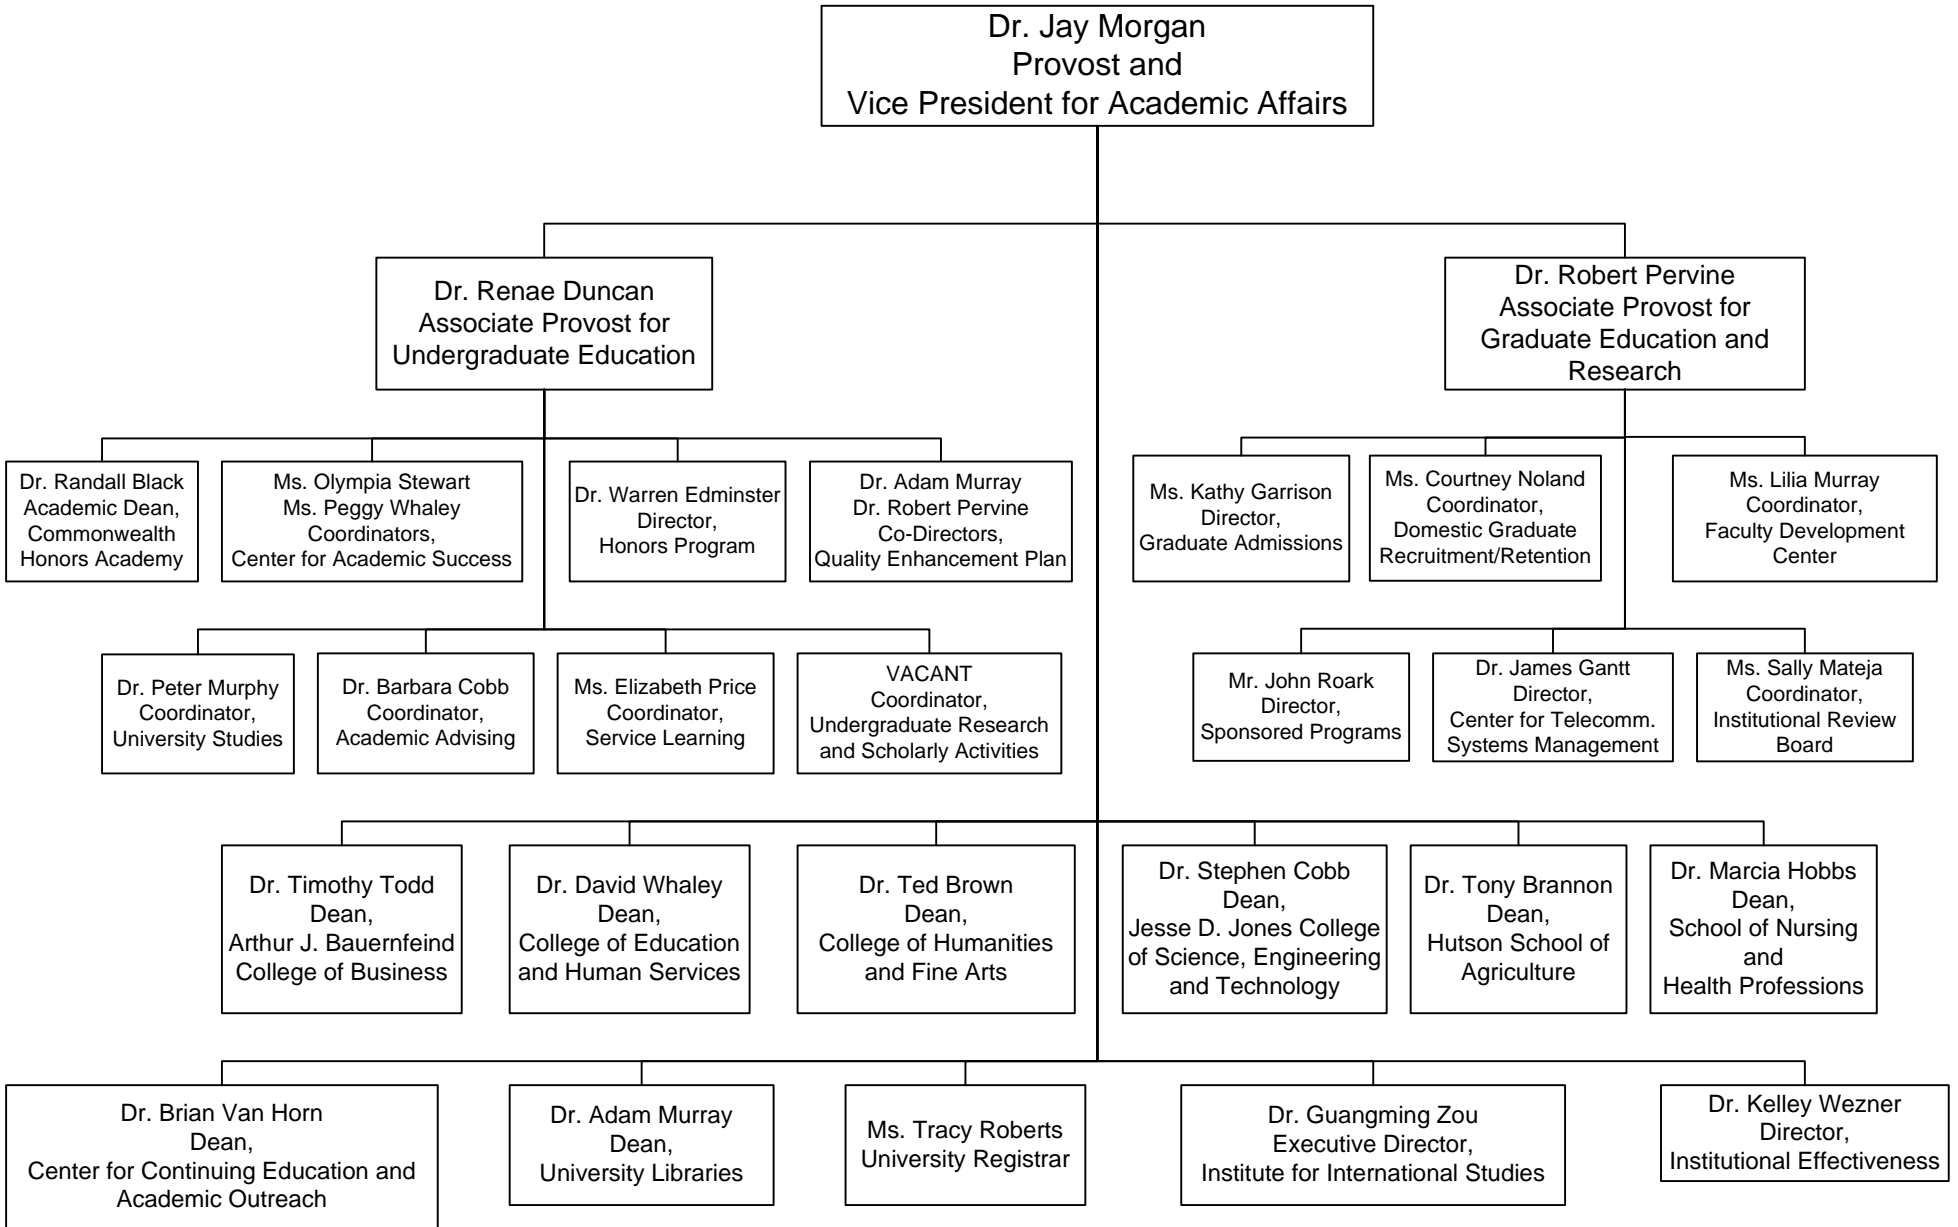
Dr. Jay Morgan
Provost and
Vice President for Academic Affairs

Dr. Renae Duncan
Associate Provost for
Undergraduate Education

Dr. Robert Pervine
Associate Provost for
Graduate Education and Research

Dr. Randall Black
Academic Dean,
Commonwealth Honors Academy

Ms. Olympia Stewart
Ms. Peggy Whaley
Coordinators,
Center for Academic Success

Dr. Warren Edminster
Director,
Honors Program

Dr. Adam Murray
Dr. Robert Pervine
Co-Directors,
Quality Enhancement Plan

Dr. Peter Murphy
Coordinator,
University Studies

Dr. Barbara Cobb
Coordinator,
Academic Advising

Ms. Elizabeth Price
Coordinator,
Service Learning

VACANT
Coordinator,
Undergraduate Research and Scholarly Activities

Ms. Kathy Garrison
Director,
Graduate Admissions

Ms. Courtney Noland
Coordinator,
Domestic Graduate Recruitment/Retention

Ms. Lilia Murray
Coordinator,
Faculty Development Center

Mr. John Roark
Director,
Sponsored Programs

Dr. James Gantt
Director,
Center for Telecomm. Systems Management

Ms. Sally Mateja
Coordinator,
Institutional Review Board

Dr. Timothy Todd
Dean,
Arthur J. Bauernfeind College of Business

Dr. David Whaley
Dean,
College of Education and Human Services

Dr. Ted Brown
Dean,
College of Humanities and Fine Arts

Dr. Stephen Cobb
Dean,
Jesse D. Jones College of Science, Engineering and Technology

Dr. Tony Brannon
Dean,
Hutson School of Agriculture

Dr. Marcia Hobbs
Dean,
School of Nursing and Health Professions

Dr. Brian Van Horn
Dean,
Center for Continuing Education and Academic Outreach

Dr. Adam Murray
Dean,
University Libraries

Ms. Tracy Roberts
University Registrar

Dr. Guangming Zou
Executive Director,
Institute for International Studies

Dr. Kelley Wezner
Director,
Institutional Effectiveness